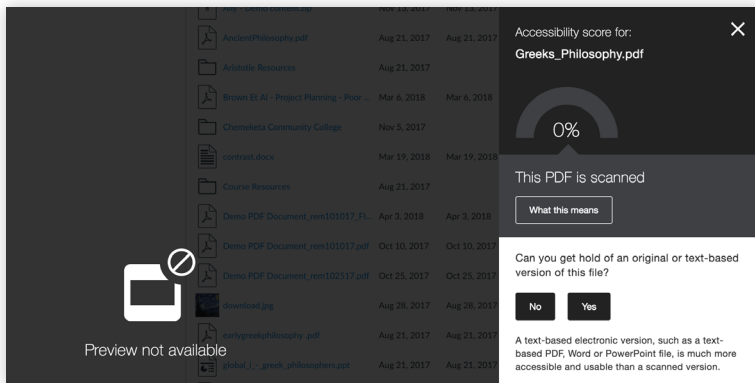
Any - Demo Content.pdf Nov 13, 2017 Nov 13, 2017

AncientPhilosophy.pdf Aug 21, 2017 Aug 21, 2017

Aristotle Resources Aug 21, 2017

Brown Et Al - Project Planning - Poor ... Mar 6, 2018 Mar 6, 2018

Chemeketa Community College Nov 5, 2017

contrast.docx Mar 19, 2018 Mar 19, 2018

Course Resources Aug 21, 2017

Demo PDF Document_rem101017_Fl... Apr 3, 2018 Apr 3, 2018

Demo PDF Document_rem101017.pdf Oct 10, 2017 Oct 10, 2017

Demo PDF Document_rem102517.pdf Oct 25, 2017 Oct 25, 2017

download.jpg Aug 28, 2017 Aug 28, 2017

earlygreekphilosophy .pdf Aug 21, 2017 Aug 21, 2017

global_i_-_greek_philosophers.ppt Aug 21, 2017 Aug 21, 2017

Preview not available

Accessibility score for:

Greeks_Philosophy.pdf

0%

This PDF is scanned

What this means

Can you get hold of an original or text-based version of this file?

No

Yes

A text-based electronic version, such as a text-based PDF, Word or PowerPoint file, is much more accessible and usable than a scanned version.